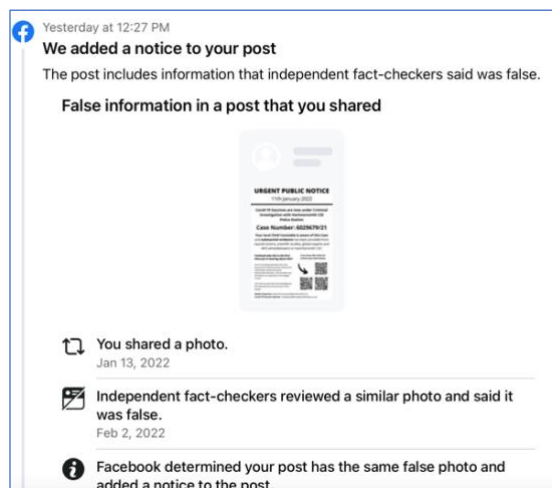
Yesterday at 12:27 PM

We added a notice to your post

The post includes information that independent fact-checkers said was false.

False information in a post that you shared

URGENT PUBLIC NOTICE
11th January 2022

Case Number: 6029679/21

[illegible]

You shared a photo.
Jan 13, 2022

Independent fact-checkers reviewed a similar photo and said it was false.
Feb 2, 2022

Facebook determined your post has the same false photo and added a notice to the post.